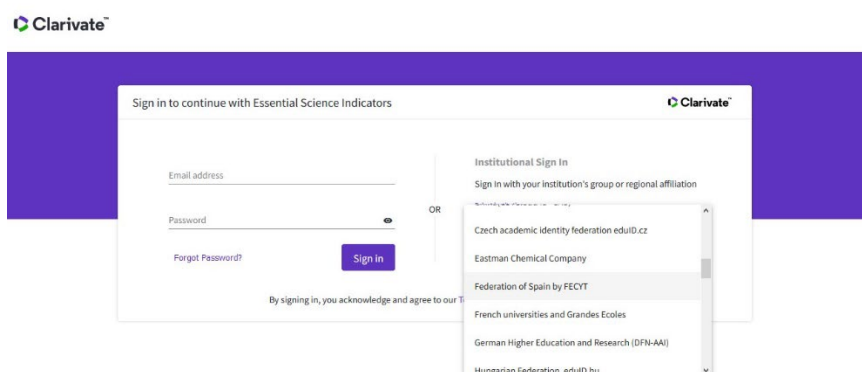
Clarivate™

Sign in to continue with Essential Science Indicators

Clarivate™

Email address

Password

Forgot Password?

Sign in

OR

Institutional Sign In

Sign in with your institution's group or regional affiliation

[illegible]

Czech academic identity federation eduID.cz

Eastman Chemical Company

Federation of Spain by FECYT

French universities and Grandes Ecoles

German Higher Education and Research (DFN-AAI)

Hungarian Federation, eduID.hu

By signing in, you acknowledge and agree to our T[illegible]